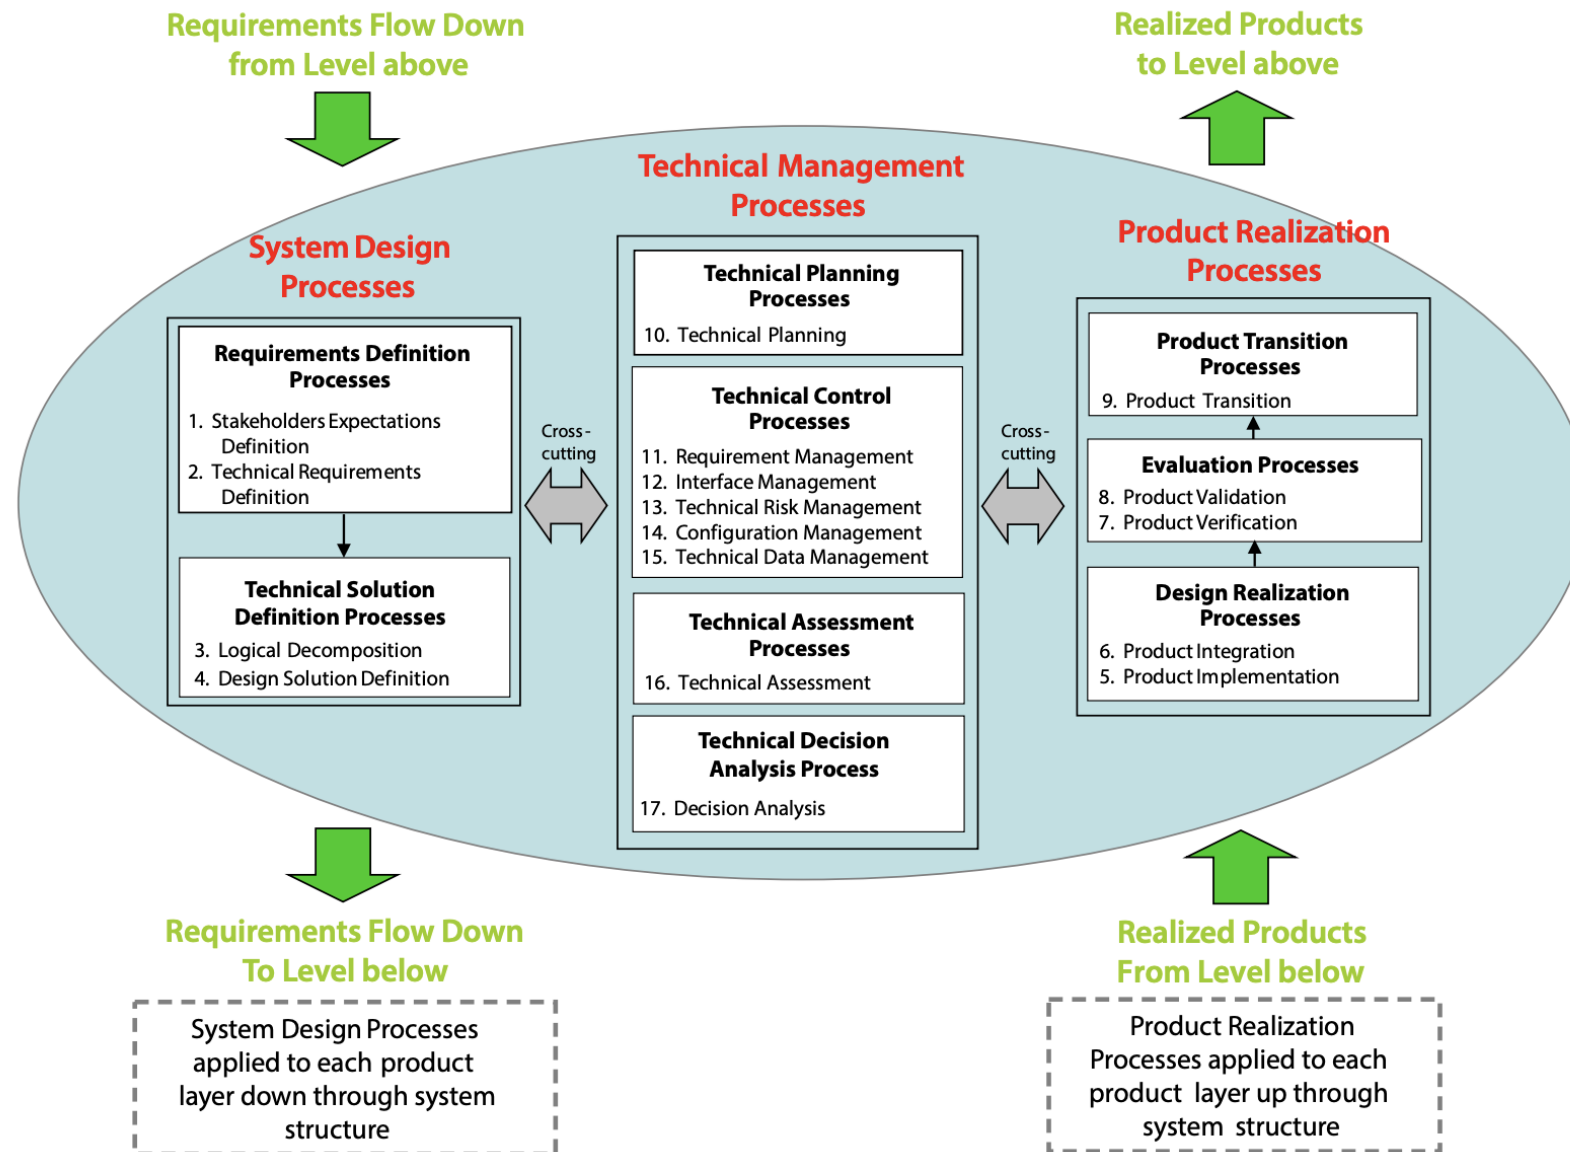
Requirements Flow Down from Level above

Realized Products to Level above

Technical Management Processes

System Design Processes

Product Realization Processes

Requirements Definition Processes
1. Stakeholders Expectations Definition
2. Technical Requirements Definition

Technical Solution Definition Processes
3. Logical Decomposition
4. Design Solution Definition

Cross-cutting

Technical Planning Processes
10. Technical Planning

Technical Control Processes
11. Requirement Management
12. Interface Management
13. Technical Risk Management
14. Configuration Management
15. Technical Data Management

Technical Assessment Processes
16. Technical Assessment

Technical Decision Analysis Process
17. Decision Analysis

Cross-cutting

Product Transition Processes
9. Product Transition

Evaluation Processes
8. Product Validation
7. Product Verification

Design Realization Processes
6. Product Integration
5. Product Implementation

Requirements Flow Down To Level below

System Design Processes applied to each product layer down through system structure

Realized Products From Level below

Product Realization Processes applied to each product layer up through system structure